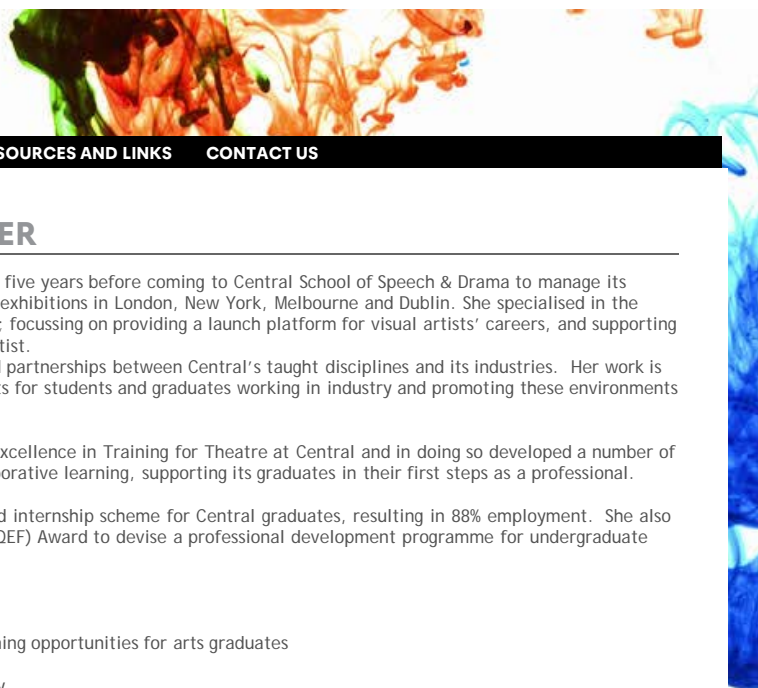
SOURCES AND LINKS CONTACT US

ER

five years before coming to Central School of Speech & Drama to manage its exhibitions in London, New York, Melbourne and Dublin. She specialised in the focussing on providing a launch platform for visual artists' careers, and supporting tist.

partnerships between Central's taught disciplines and its industries. Her work is s for students and graduates working in industry and promoting these environments

xcellence in Training for Theatre at Central and in doing so developed a number of orative learning, supporting its graduates in their first steps as a professional.

d internship scheme for Central graduates, resulting in 88% employment. She also QEF) Award to devise a professional development programme for undergraduate

ing opportunities for arts graduates